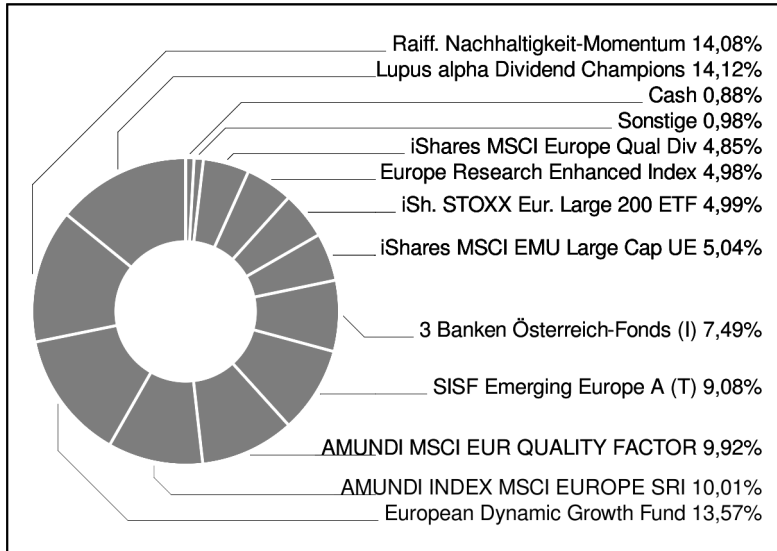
Raiff. Nachhaltigkeit-Momentum 14,08%
Lupus alpha Dividend Champions 14,12%
Cash 0,88%
Sonstige 0,98%
iShares MSCI Europe Qual Div 4,85%
Europe Research Enhanced Index 4,98%
iSh. STOXX Eur. Large 200 ETF 4,99%
iShares MSCI EMU Large Cap UE 5,04%
3 Banken Österreich-Fonds (I) 7,49%
SISF Emerging Europe A (T) 9,08%
AMUNDI MSCI EUR QUALITY FACTOR 9,92%
AMUNDI INDEX MSCI EUROPE SRI 10,01%
European Dynamic Growth Fund 13,57%